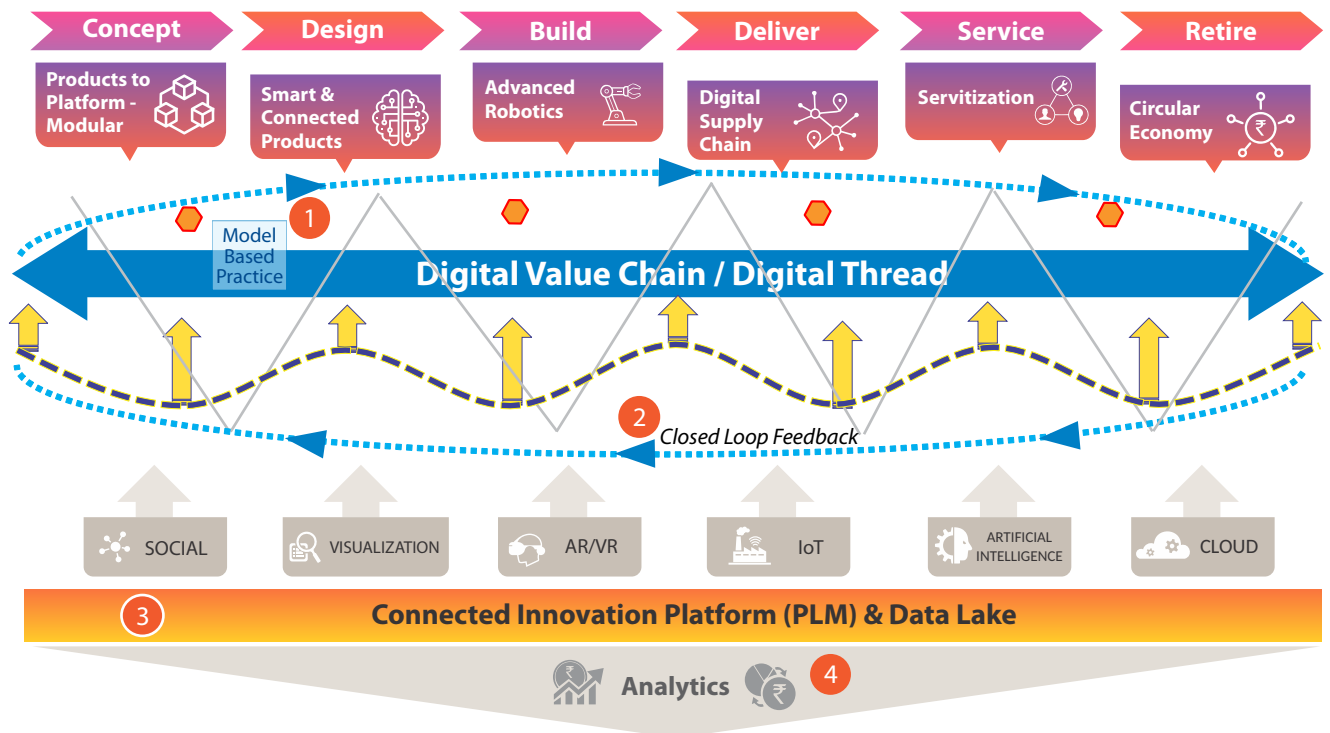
Concept

Design

Build

Deliver

Service

Retire

Products to Platform - Modular

Smart & Connected Products

Advanced Robotics

Digital Supply Chain

Servitization

Circular Economy

1

Model Based Practice

Digital Value Chain / Digital Thread

2

Closed Loop Feedback

SOCIAL

VISUALIZATION

AR/VR

IoT

ARTIFICIAL INTELLIGENCE

CLOUD

3

Connected Innovation Platform (PLM) & Data Lake

Analytics

4